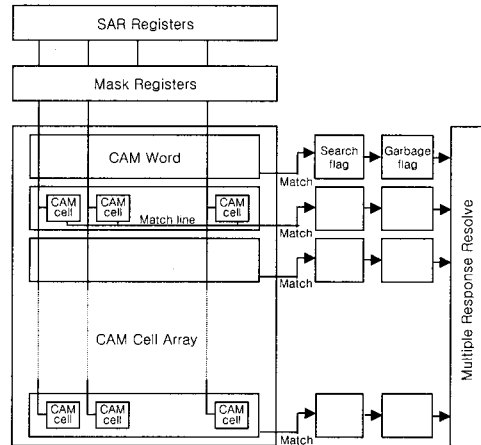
SAR Registers

Mask Registers

CAM Word

Match

Search flag

Garbage flag

CAM cell

CAM cell

CAM cell

Match line

Match

Match

CAM Cell Array

CAM cell

CAM cell

CAM cell

Match

Multiple Response Resolve